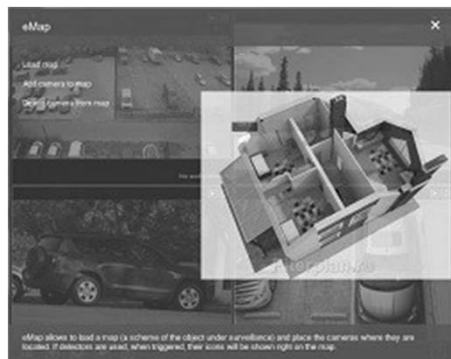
eMap

×

Load map

Add camera to map

Delete camera from map

floorplan.ru

eMap allows to load a map (a scheme of the object under surveillance) and place the cameras where they are located. If detectors are used, when triggered, their icons will be shown right on the map.